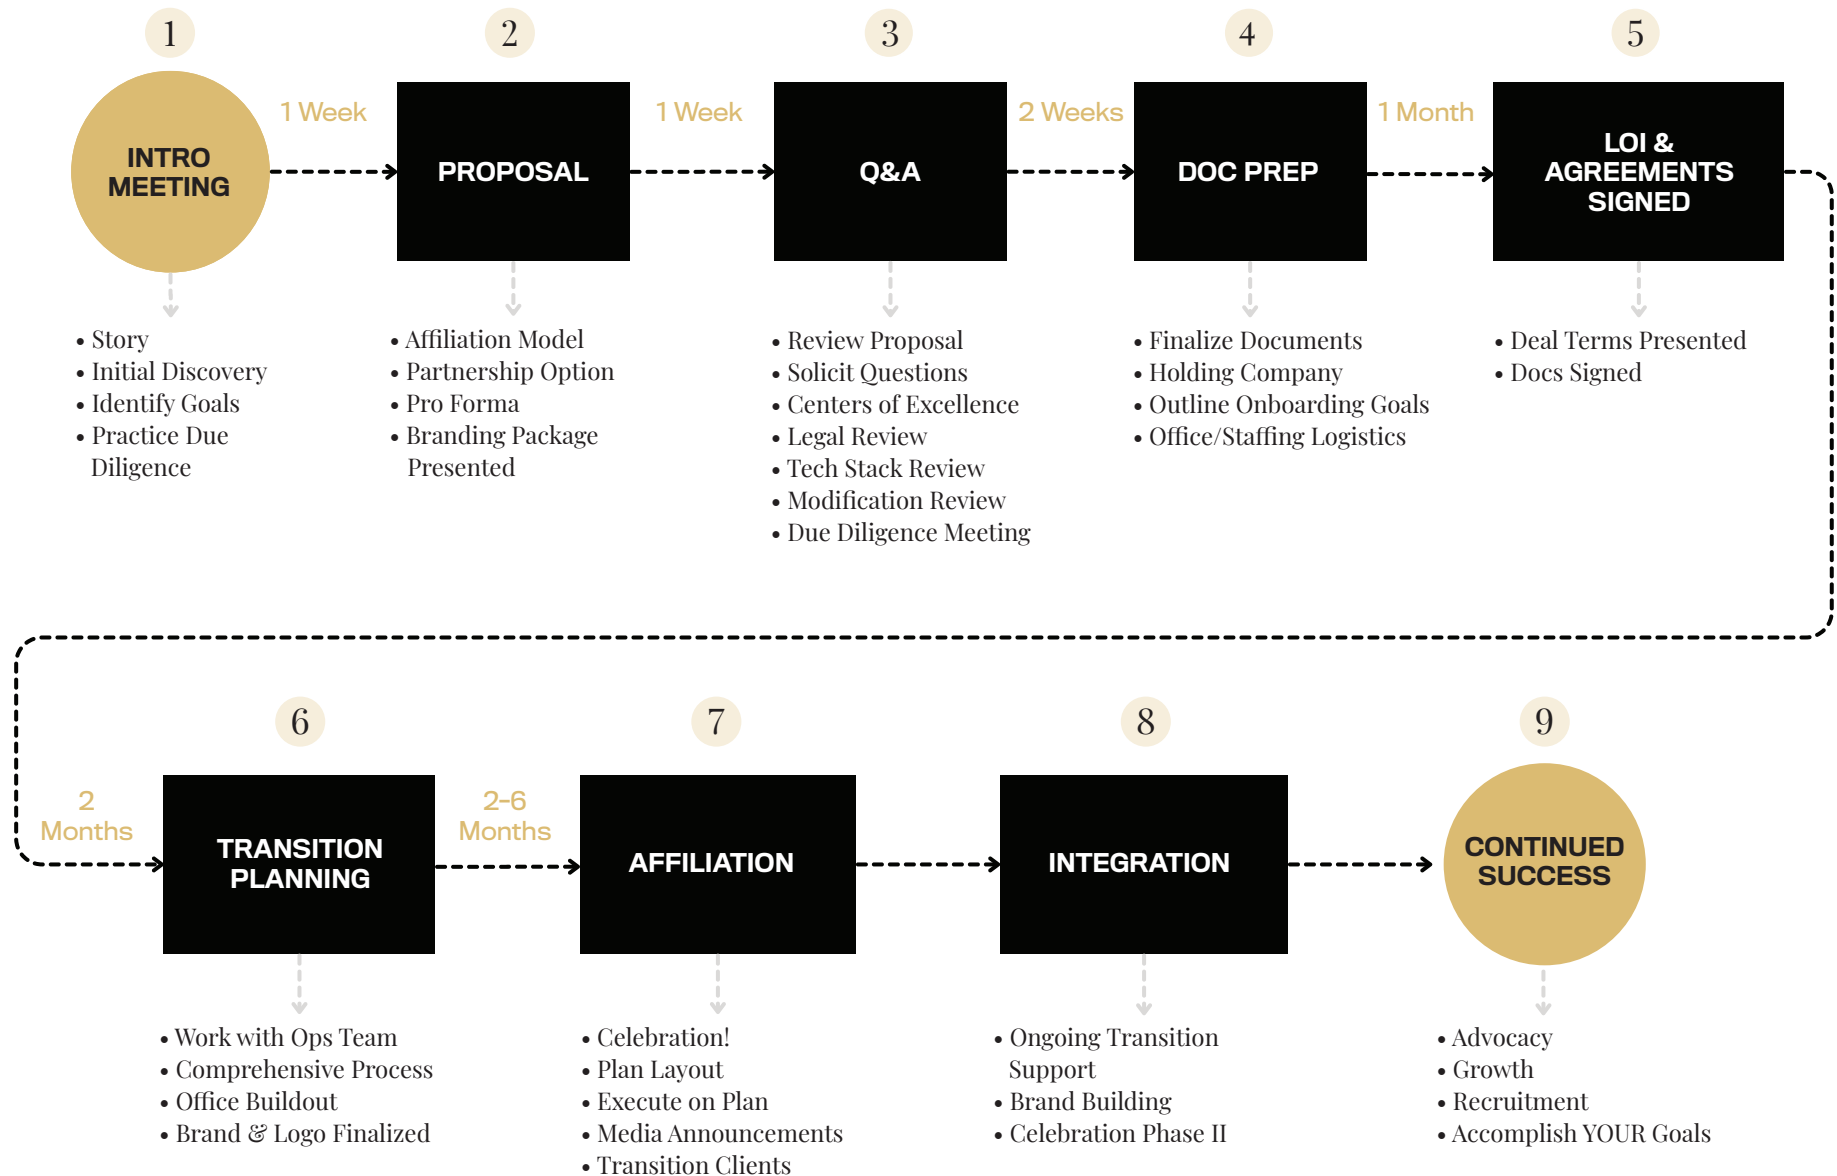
1

INTRO MEETING

1 Week

2

PROPOSAL

1 Week

3

Q&A

2 Weeks

4

DOC PREP

1 Month

5

LOI & AGREEMENTS SIGNED

• Story
• Initial Discovery
• Identify Goals
• Practice Due Diligence

• Affiliation Model
• Partnership Option
• Pro Forma
• Branding Package Presented

• Review Proposal
• Solicit Questions
• Centers of Excellence
• Legal Review
• Tech Stack Review
• Modification Review
• Due Diligence Meeting

• Finalize Documents
• Holding Company
• Outline Onboarding Goals
• Office/Staffing Logistics

• Deal Terms Presented
• Docs Signed

2 Months

6

TRANSITION PLANNING

2-6 Months

7

AFFILIATION

8

INTEGRATION

9

CONTINUED SUCCESS

• Work with Ops Team
• Comprehensive Process
• Office Buildout
• Brand & Logo Finalized

• Celebration!
• Plan Layout
• Execute on Plan
• Media Announcements
• Transition Clients

• Ongoing Transition Support
• Brand Building
• Celebration Phase II

• Advocacy
• Growth
• Recruitment
• Accomplish YOUR Goals